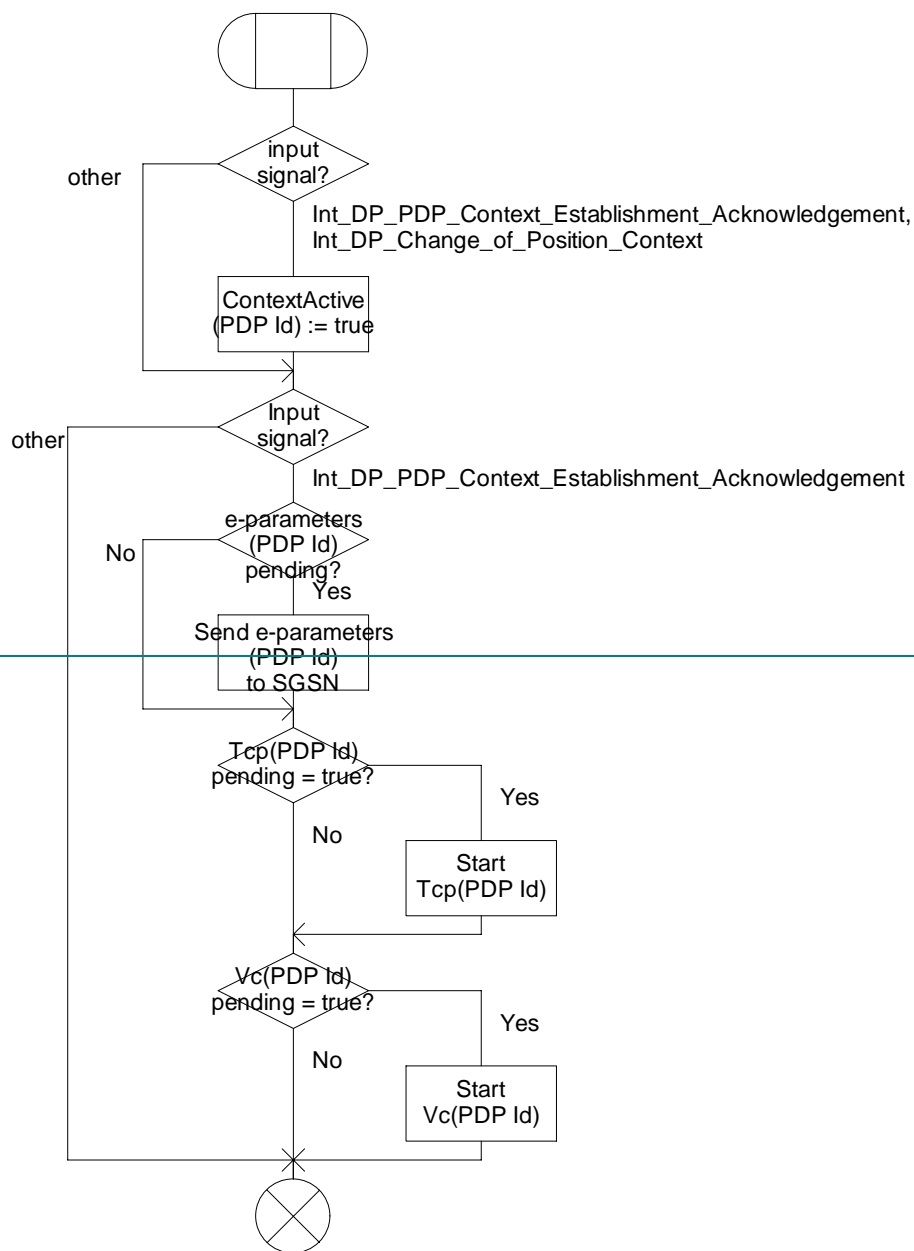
input signal?

other

Int_DP_PDP_Context_Establishment_Acknowledgement,
Int_DP_Change_of_Position_Context

ContextActive (PDP Id) := true

Input signal?

other

Int_DP_PDP_Context_Establishment_Acknowledgement

e-parameters (PDP Id) pending?

No

Yes

Send e-parameters (PDP Id) to SGSN

Tcp(PDP Id) pending = true?

Yes

No

Start Tcp(PDP Id)

Vc(PDP Id) pending = true?

Yes

No

Start Vc(PDP Id)